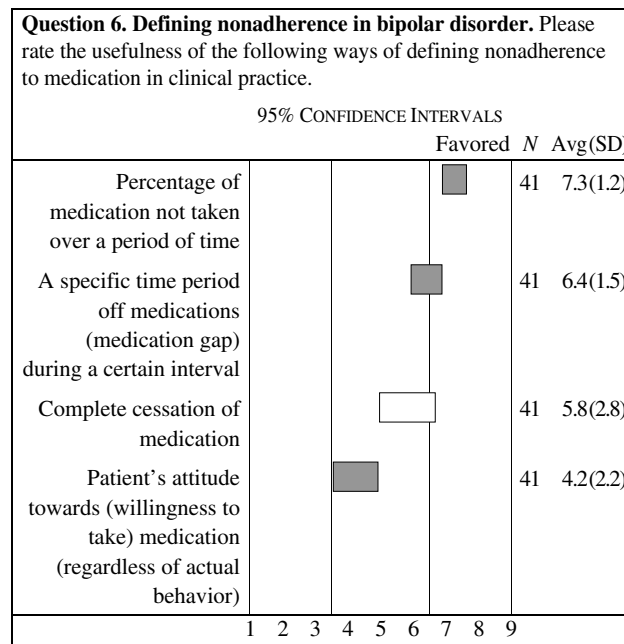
**Question 6. Defining nonadherence in bipolar disorder.** Please rate the usefulness of the following ways of defining nonadherence to medication in clinical practice.

95% CONFIDENCE INTERVALS

| | Favored | $N$ | Avg(SD) |
|---|---|---|---|
| Percentage of medication not taken over a period of time | | 41 | 7.3(1.2) |
| A specific time period off medications (medication gap) during a certain interval | | 41 | 6.4(1.5) |
| Complete cessation of medication | | 41 | 5.8(2.8) |
| Patient's attitude towards (willingness to take) medication (regardless of actual behavior) | | 41 | 4.2(2.2) |

1 2 3 4 5 6 7 8 9